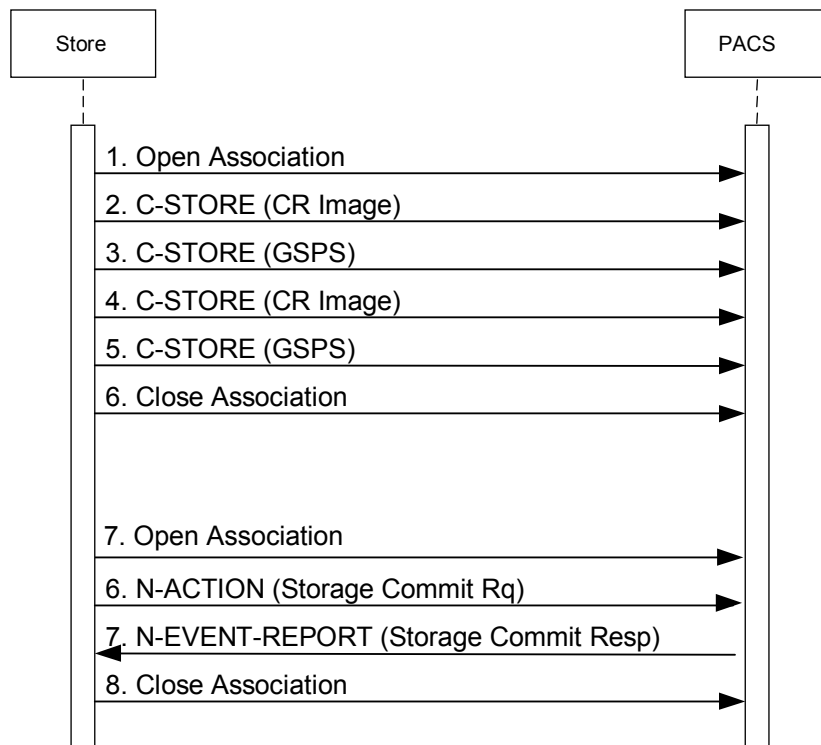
Store

PACS

1. Open Association

2. C-STORE (CR Image)

3. C-STORE (GSPS)

4. C-STORE (CR Image)

5. C-STORE (GSPS)

6. Close Association

7. Open Association

6. N-ACTION (Storage Commit Rq)

7. N-EVENT-REPORT (Storage Commit Resp)

8. Close Association